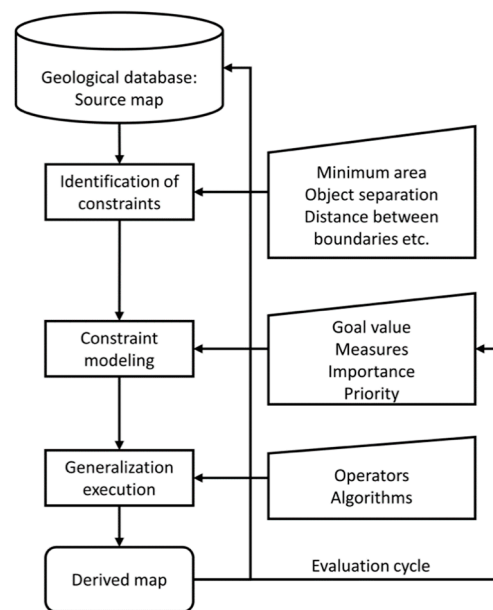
Geological database: Source map

Identification of constraints

Minimum area
Object separation
Distance between boundaries etc.

Constraint modeling

Goal value
Measures
Importance
Priority

Generalization execution

Operators
Algorithms

Derived map

Evaluation cycle